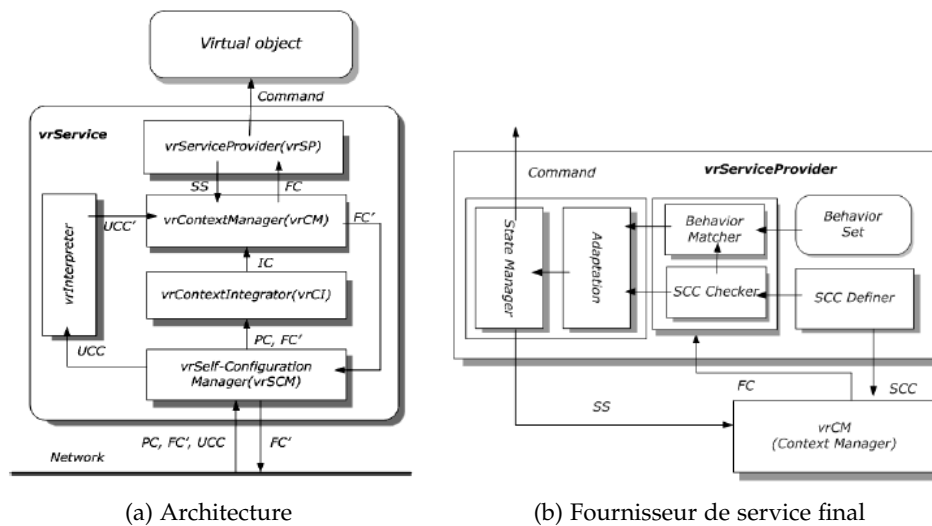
Virtual object

Command

vrService

vrServiceProvider(vrSP)

SS

FC

vrInterpreter

UCC'

vrContextManager(vrCM)

FC'

IC

vrContextIntegrator(vrCI)

PC, FC'

UCC

vrSelf-Configuration Manager(vrSCM)

PC, FC', UCC

FC'

Network

(a) Architecture

Command

vrServiceProvider

State Manager

Adaptation

Behavior Matcher

Behavior Set

SCC Checker

SCC Definer

FC

SS

SCC

vrCM (Context Manager)

(b) Fournisseur de service final